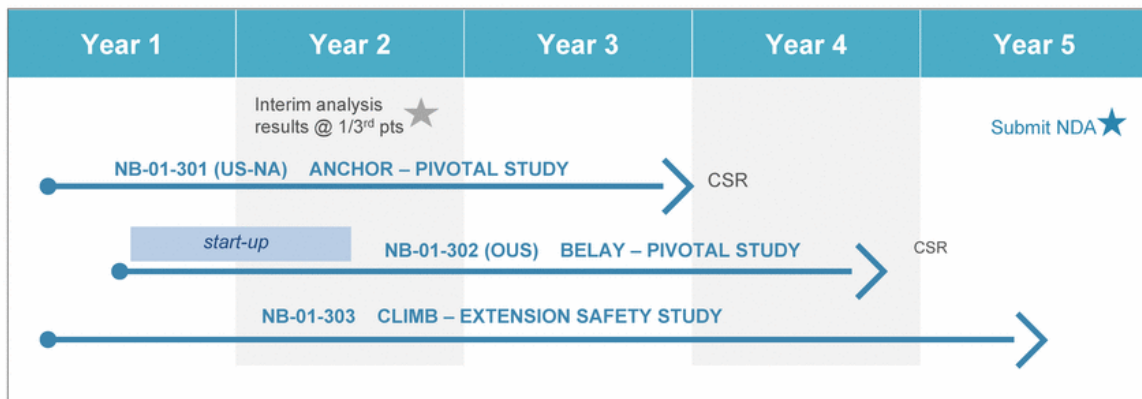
| Year 1 | Year 2 | Year 3 | Year 4 | Year 5 |
|---|---|---|---|---|

Interim analysis results @ 1/3$^{rd}$ pts

Submit NDA

NB-01-301 (US-NA) ANCHOR – PIVOTAL STUDY

CSR

start-up

NB-01-302 (OUS) BELAY – PIVOTAL STUDY

CSR

NB-01-303 CLIMB – EXTENSION SAFETY STUDY